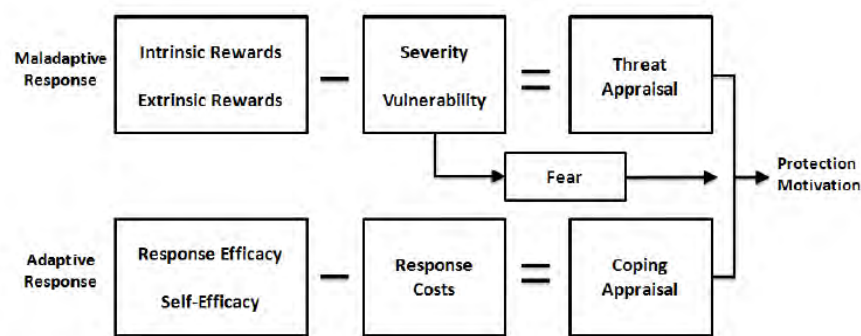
Maladaptive Response

Intrinsic Rewards

Extrinsic Rewards

–

Severity

Vulnerability

=

Threat Appraisal

Fear

Protection Motivation

Adaptive Response

Response Efficacy

Self-Efficacy

–

Response Costs

=

Coping Appraisal